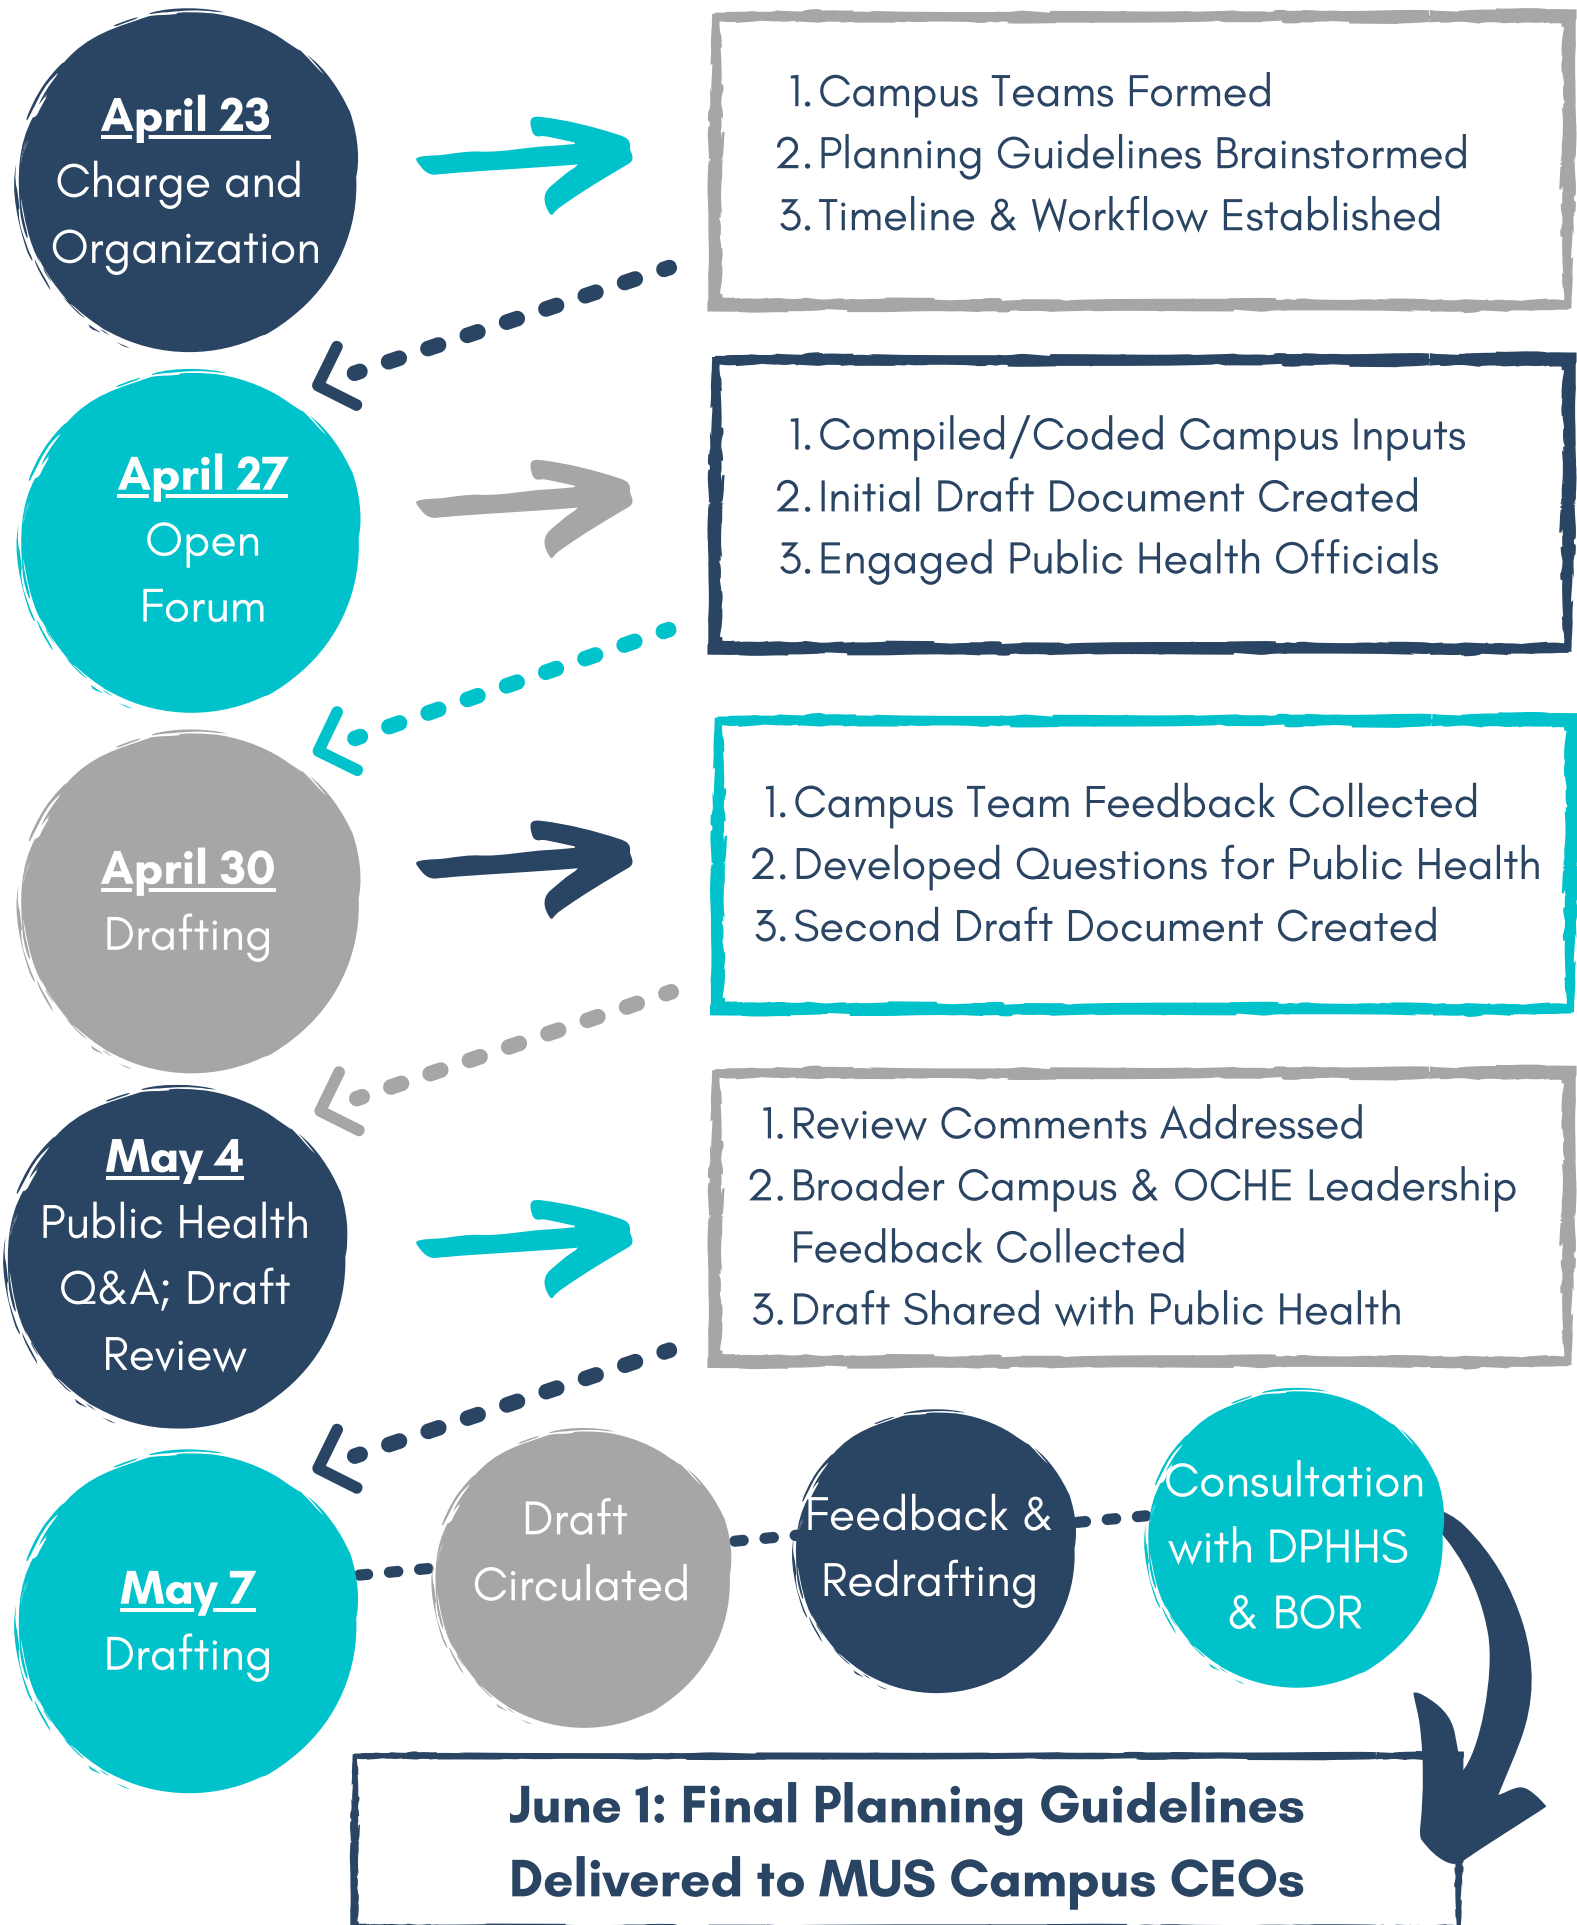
April 23
Charge and Organization

1. Campus Teams Formed
2. Planning Guidelines Brainstormed
3. Timeline & Workflow Established

April 27
Open Forum

1. Compiled/Coded Campus Inputs
2. Initial Draft Document Created
3. Engaged Public Health Officials

April 30
Drafting

1. Campus Team Feedback Collected
2. Developed Questions for Public Health
3. Second Draft Document Created

May 4
Public Health Q&A; Draft Review

1. Review Comments Addressed
2. Broader Campus & OCHE Leadership Feedback Collected
3. Draft Shared with Public Health

May 7
Drafting

Draft Circulated

Feedback & Redrafting

Consultation with DPHHS & BOR

June 1: Final Planning Guidelines Delivered to MUS Campus CEOs